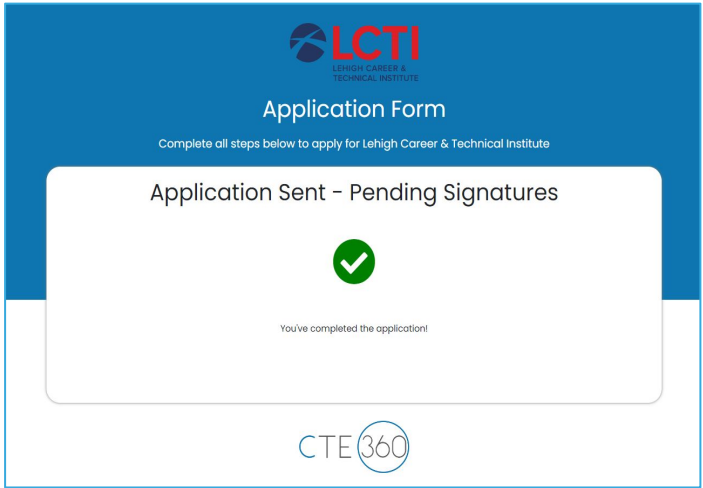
LCTI
LEHIGH CAREER & TECHNICAL INSTITUTE

Application Form

Complete all steps below to apply for Lehigh Career & Technical Institute

Application Sent - Pending Signatures

You've completed the application!

CTE 360